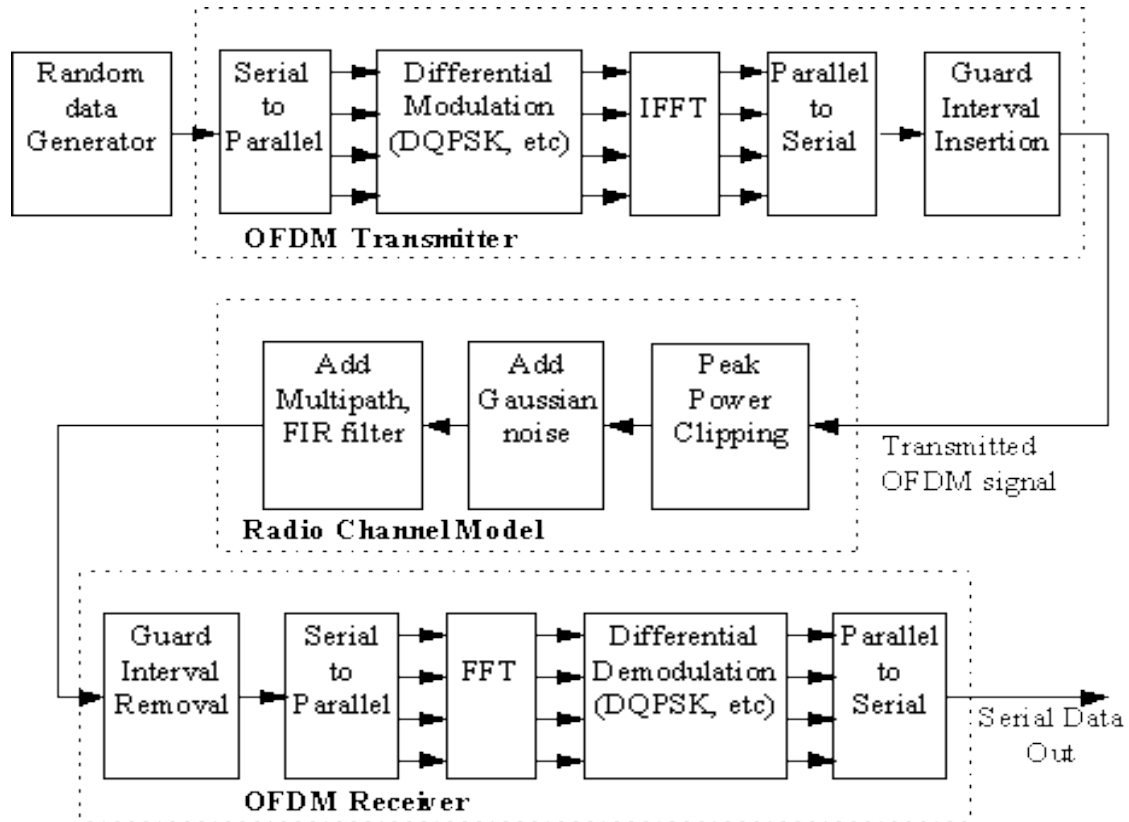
Random data Generator

Serial to Parallel

Differential Modulation (DQPSK, etc)

IFFT

Parallel to Serial

Guard Interval Insertion

OFDM Transmitter

Add Multipath, FIR filter

Add Gaussian noise

Peak Power Clipping

Transmitted OFDM signal

Radio Channel Model

Guard Interval Removal

Serial to Parallel

FFT

Differential Demodulation (DQPSK, etc)

Parallel to Serial

Serial Data Out

OFDM Receiver